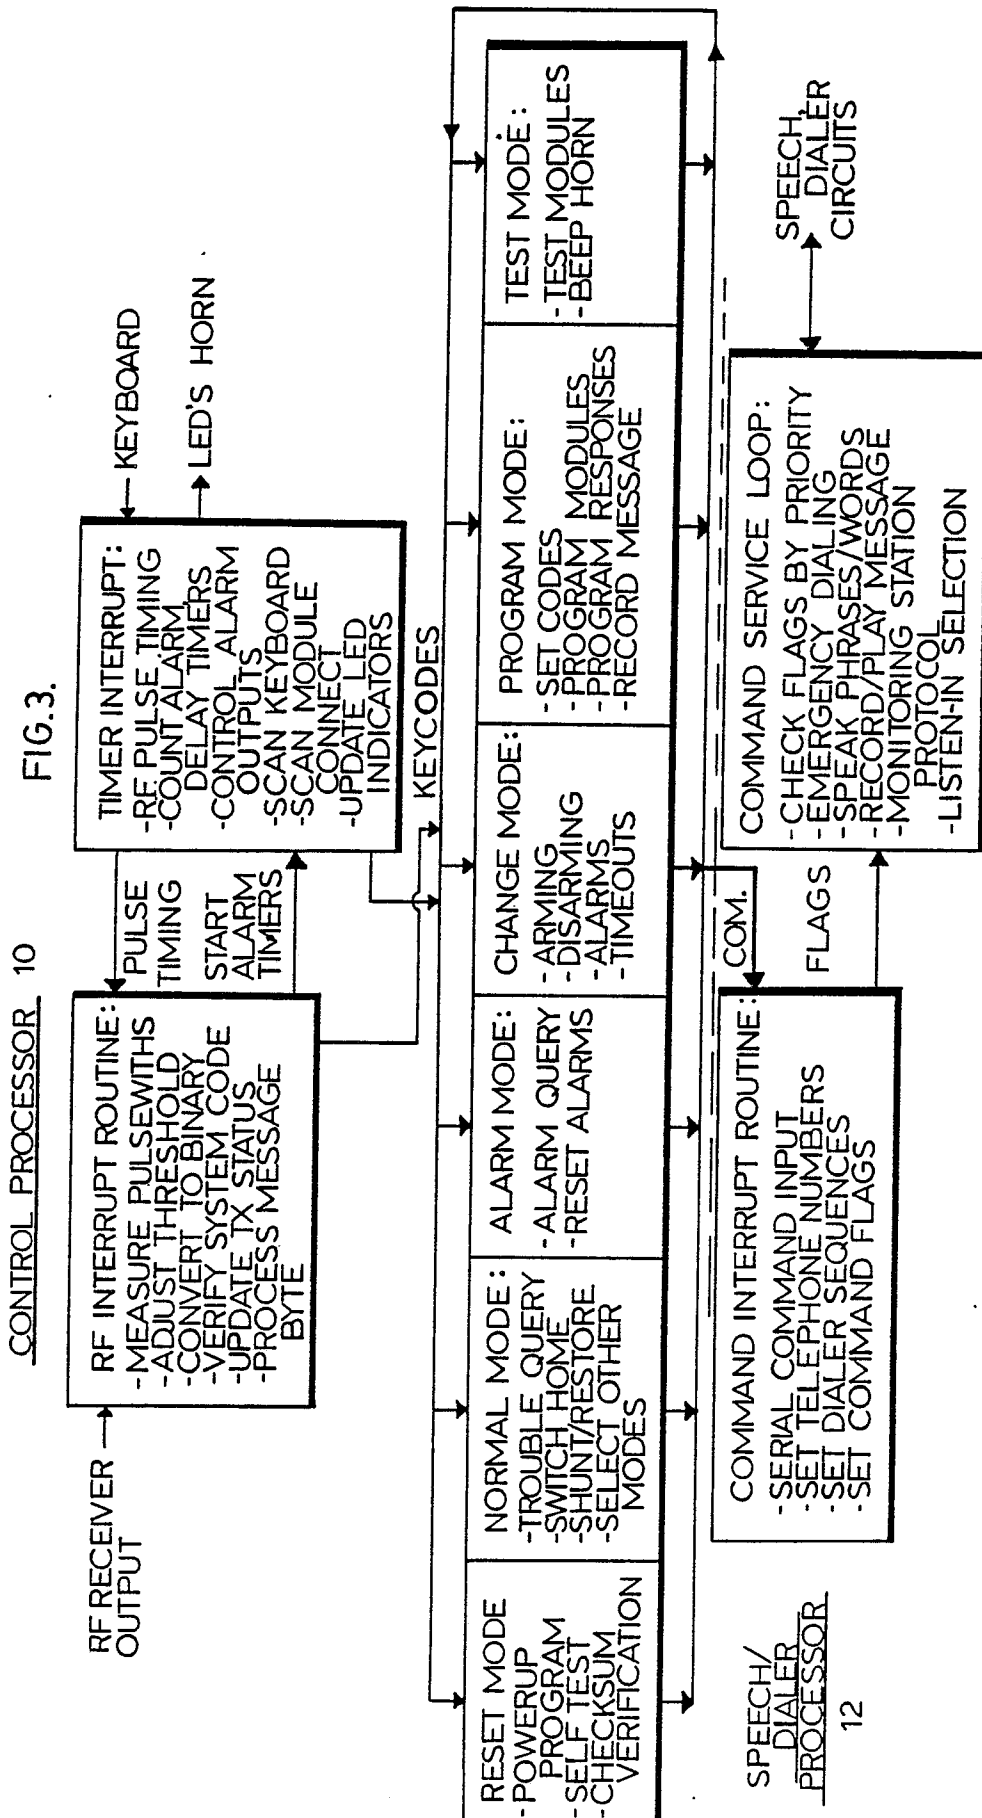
FIG.3.

CONTROL PROCESSOR 10

RF RECEIVER OUTPUT

RF INTERRUPT ROUTINE:
-MEASURE PULSEWITHS
-ADJUST THRESHOLD
-CONVERT TO BINARY
-VERIFY SYSTEM CODE
-UPDATE TX STATUS
-PROCESS MESSAGE BYTE

PULSE TIMING

START ALARM TIMERS

TIMER INTERRUPT:
-RF PULSE TIMING
-COUNT ALARM DELAY TIMERS
-CONTROL ALARM OUTPUTS
-SCAN KEYBOARD
-SCAN MODULE CONNECT
-UPDATE LED INDICATORS

KEYBOARD

LED'S HORN

KEYCODES

RESET MODE
-POWERUP PROGRAM
-SELF TEST
-CHECKSUM VERIFICATION

NORMAL MODE:
-TROUBLE QUERY
-SWITCH HOME
-SHUNT/RESTORE
-SELECT OTHER MODES

ALARM MODE:
-ALARM QUERY
-RESET ALARMS

CHANGE MODE:
-ARMING
-DISARMING
-ALARMS
-TIMEOUTS

PROGRAM MODE:
-SET CODES
-PROGRAM MODULES
-PROGRAM RESPONSES
-RECORD MESSAGE

TEST MODE:
-TEST MODULES
-BEEP HORN

SPEECH/ DIALER PROCESSOR 12

COMMAND INTERRUPT ROUTINE:
-SERIAL COMMAND INPUT
-SET TELEPHONE NUMBERS
-SET DIALER SEQUENCES
-SET COMMAND FLAGS

COM.

FLAGS

COMMAND SERVICE LOOP:
-CHECK FLAGS BY PRIORITY
-EMERGENCY DIALING
-SPEAK PHRASES/WORDS
-RECORD/PLAY MESSAGE
-MONITORING STATION PROTOCOL
-LISTEN-IN SELECTION

SPEECH DIALER CIRCUITS